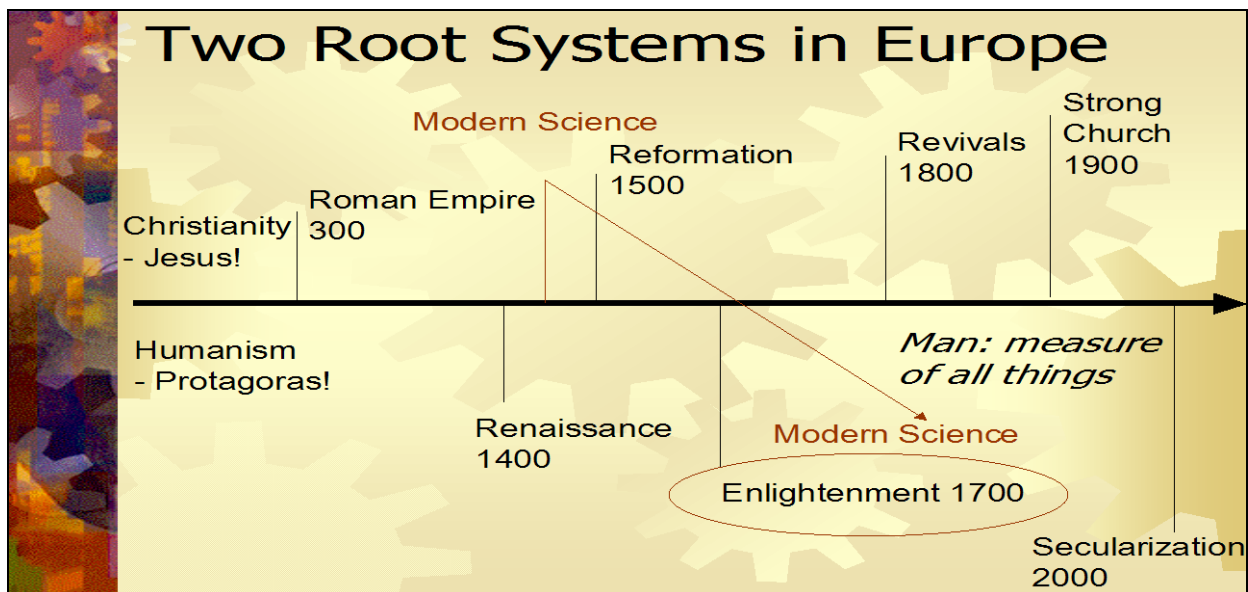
Two Root Systems in Europe

Modern Science

Christianity - Jesus!

Roman Empire 300

Reformation 1500

Revivals 1800

Strong Church 1900

Humanism - Protagoras!

Renaissance 1400

Man: measure of all things

Modern Science

Enlightenment 1700

Secularization 2000